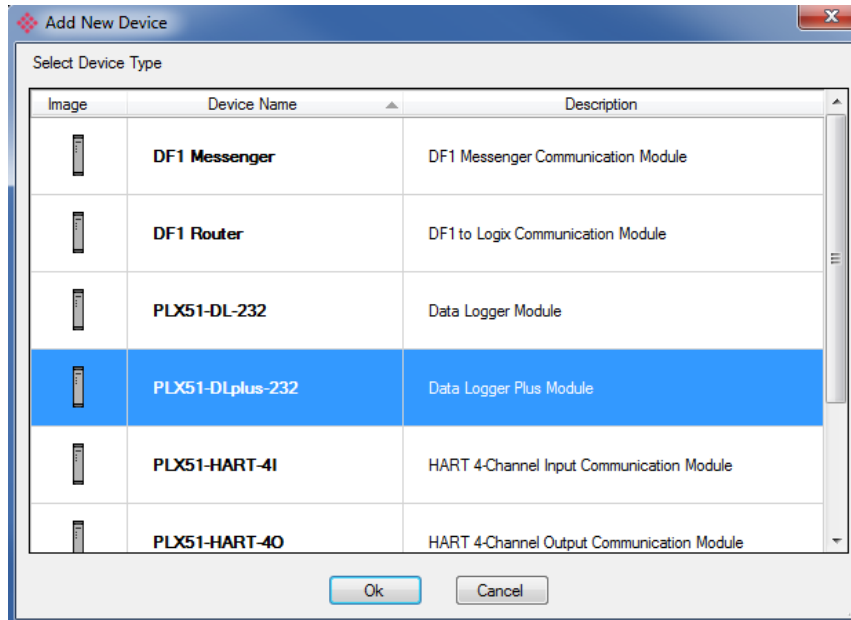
Add New Device

Select Device Type

| Image | Device Name | Description |
|---|---|---|
| | DF1 Messenger | DF1 Messenger Communication Module |
| | DF1 Router | DF1 to Logix Communication Module |
| | PLX51-DL-232 | Data Logger Module |
| | PLX51-DLplus-232 | Data Logger Plus Module |
| | PLX51-HART-4I | HART 4-Channel Input Communication Module |
| | PLX51-HART-4O | HART 4-Channel Output Communication Module |

Ok Cancel